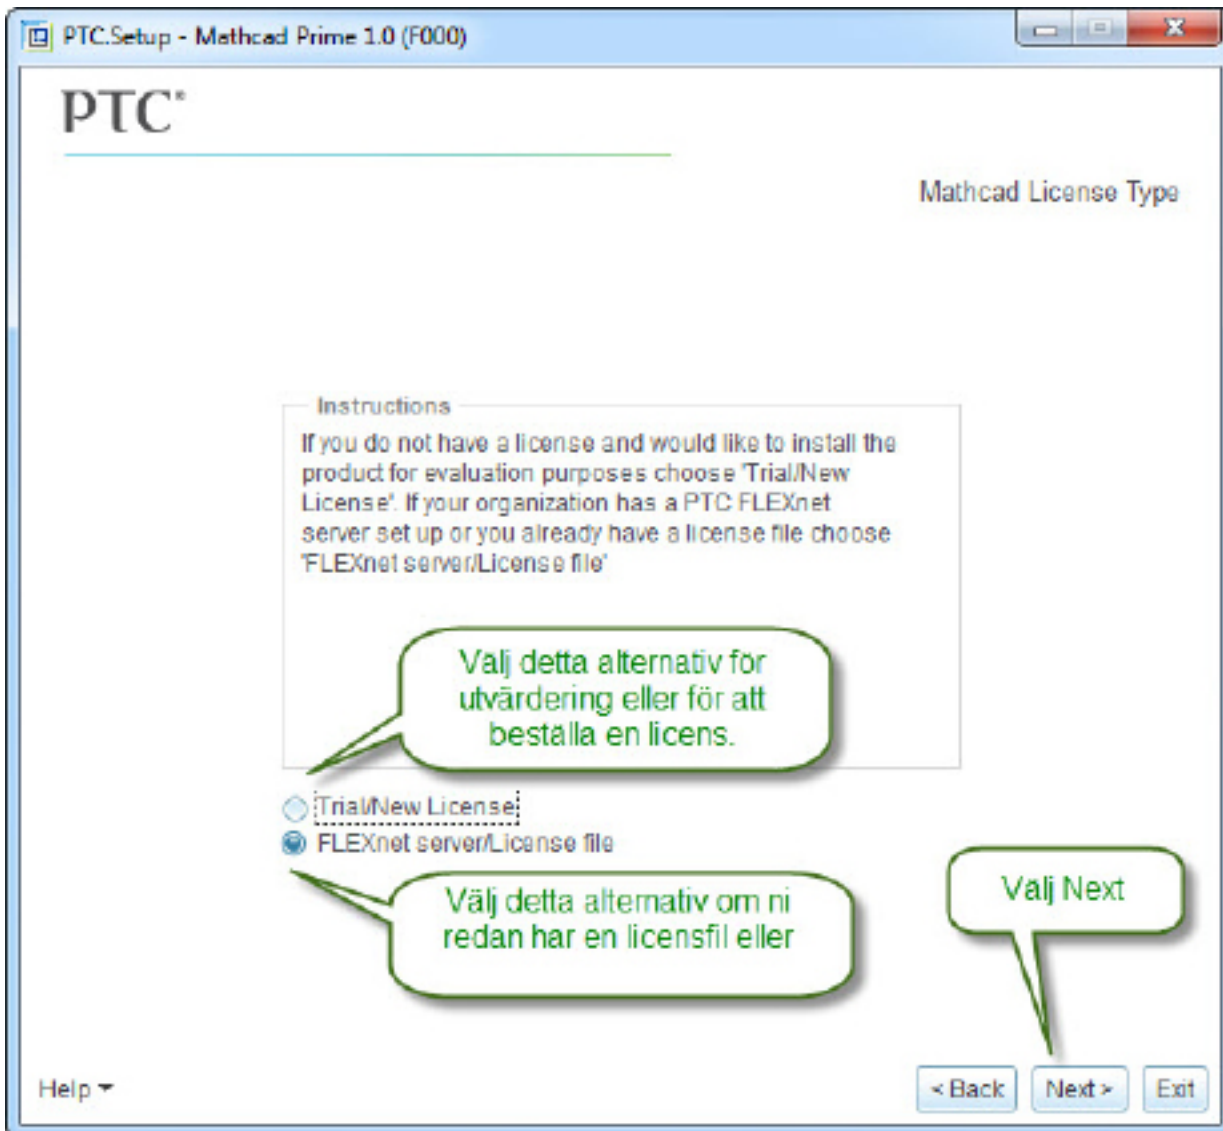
PTC.Setup - Mathcad Prime 1.0 (F000)

PTC®

Mathcad License Type

Instructions

If you do not have a license and would like to install the product for evaluation purposes choose 'Trial/New License'. If your organization has a PTC FLEXnet server set up or you already have a license file choose 'FLEXnet server/License file'

Välj detta alternativ för utvärdering eller för att beställa en licens.

Trial/New License

FLEXnet server/License file

Välj detta alternativ om ni redan har en licensfil eller

Välj Next

Help

< Back

Next >

Exit